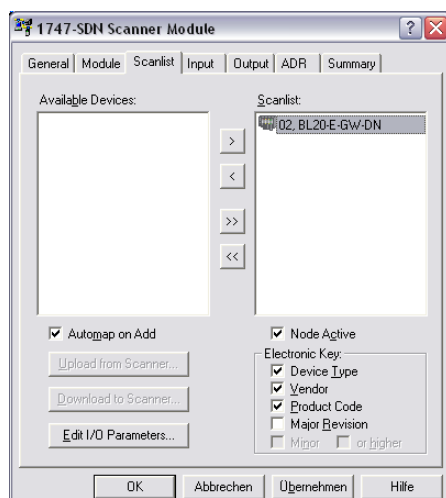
1747-SDN Scanner Module

General | Module | Scanlist | Input | Output | ADR | Summary

Available Devices:

Scanlist:

02, BL20-E-GW-DN

>

<

>>

<<

☑ Automap on Add

☑ Node Active

Upload from Scanner...

Download to Scanner...

Edit I/O Parameters...

Electronic Key:

☑ Device Type

☑ Vendor

☑ Product Code

☐ Major Revision

☐ Minor ☐ or higher

OK | Abbrechen | Übernehmen | Hilfe